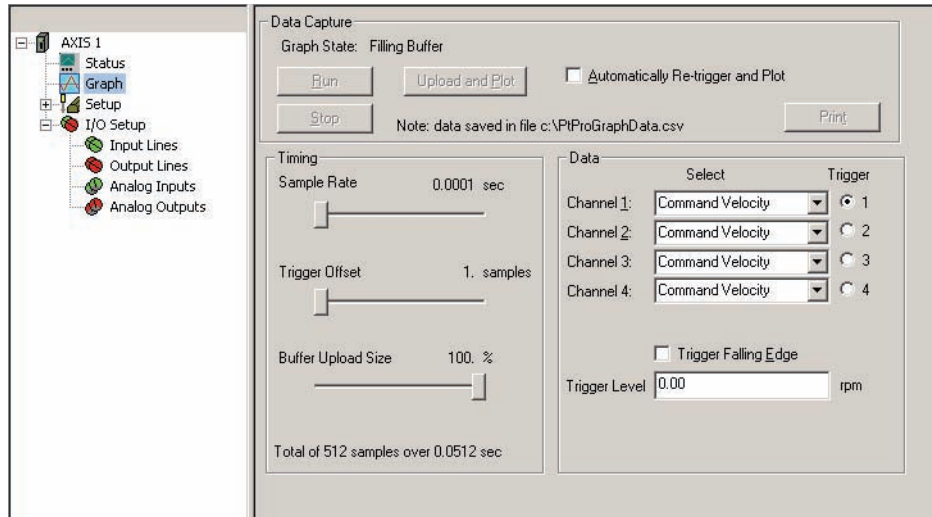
AXIS 1
Status
Graph
Setup
I/O Setup
Input Lines
Output Lines
Analog Inputs
Analog Outputs

Data Capture
Graph State: Filling Buffer
Run
Upload and Plot
Automatically Re-trigger and Plot
Stop
Note: data saved in file c:\PtProGraphData.csv
Print

Timing
Sample Rate 0.0001 sec
Trigger Offset 1. samples
Buffer Upload Size 100. %
Total of 512 samples over 0.0512 sec

Data
Select
Trigger
Channel 1: Command Velocity 1
Channel 2: Command Velocity 2
Channel 3: Command Velocity 3
Channel 4: Command Velocity 4
Trigger Falling Edge
Trigger Level 0.00 rpm